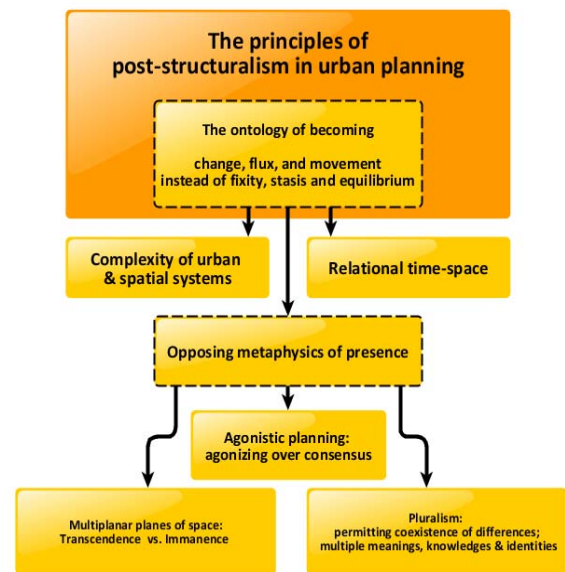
The principles of post-structuralism in urban planning

The ontology of becoming

change, flux, and movement instead of fixity, stasis and equilibrium

Complexity of urban & spatial systems

Relational time-space

Opposing metaphysics of presence

Agonistic planning: agonizing over consensus

Multiplanar planes of space: Transcendence vs. Immanence

Pluralism: permitting coexistence of differences; multiple meanings, knowledges & identities